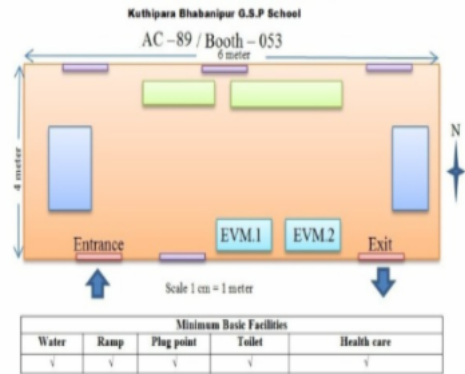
Kuthipara Bhabanipur G.S.P School

AC – 89 / Booth – 053

6 meter

4 meter

N

EVM.1

EVM.2

Entrance

Exit

Scale 1 cm = 1 meter

| Minimum Basic Facilities | | | | |
|---|---|---|---|---|
| Water | Ramp | Plug point | Toilet | Health care |
| √ | √ | √ | √ | √ |